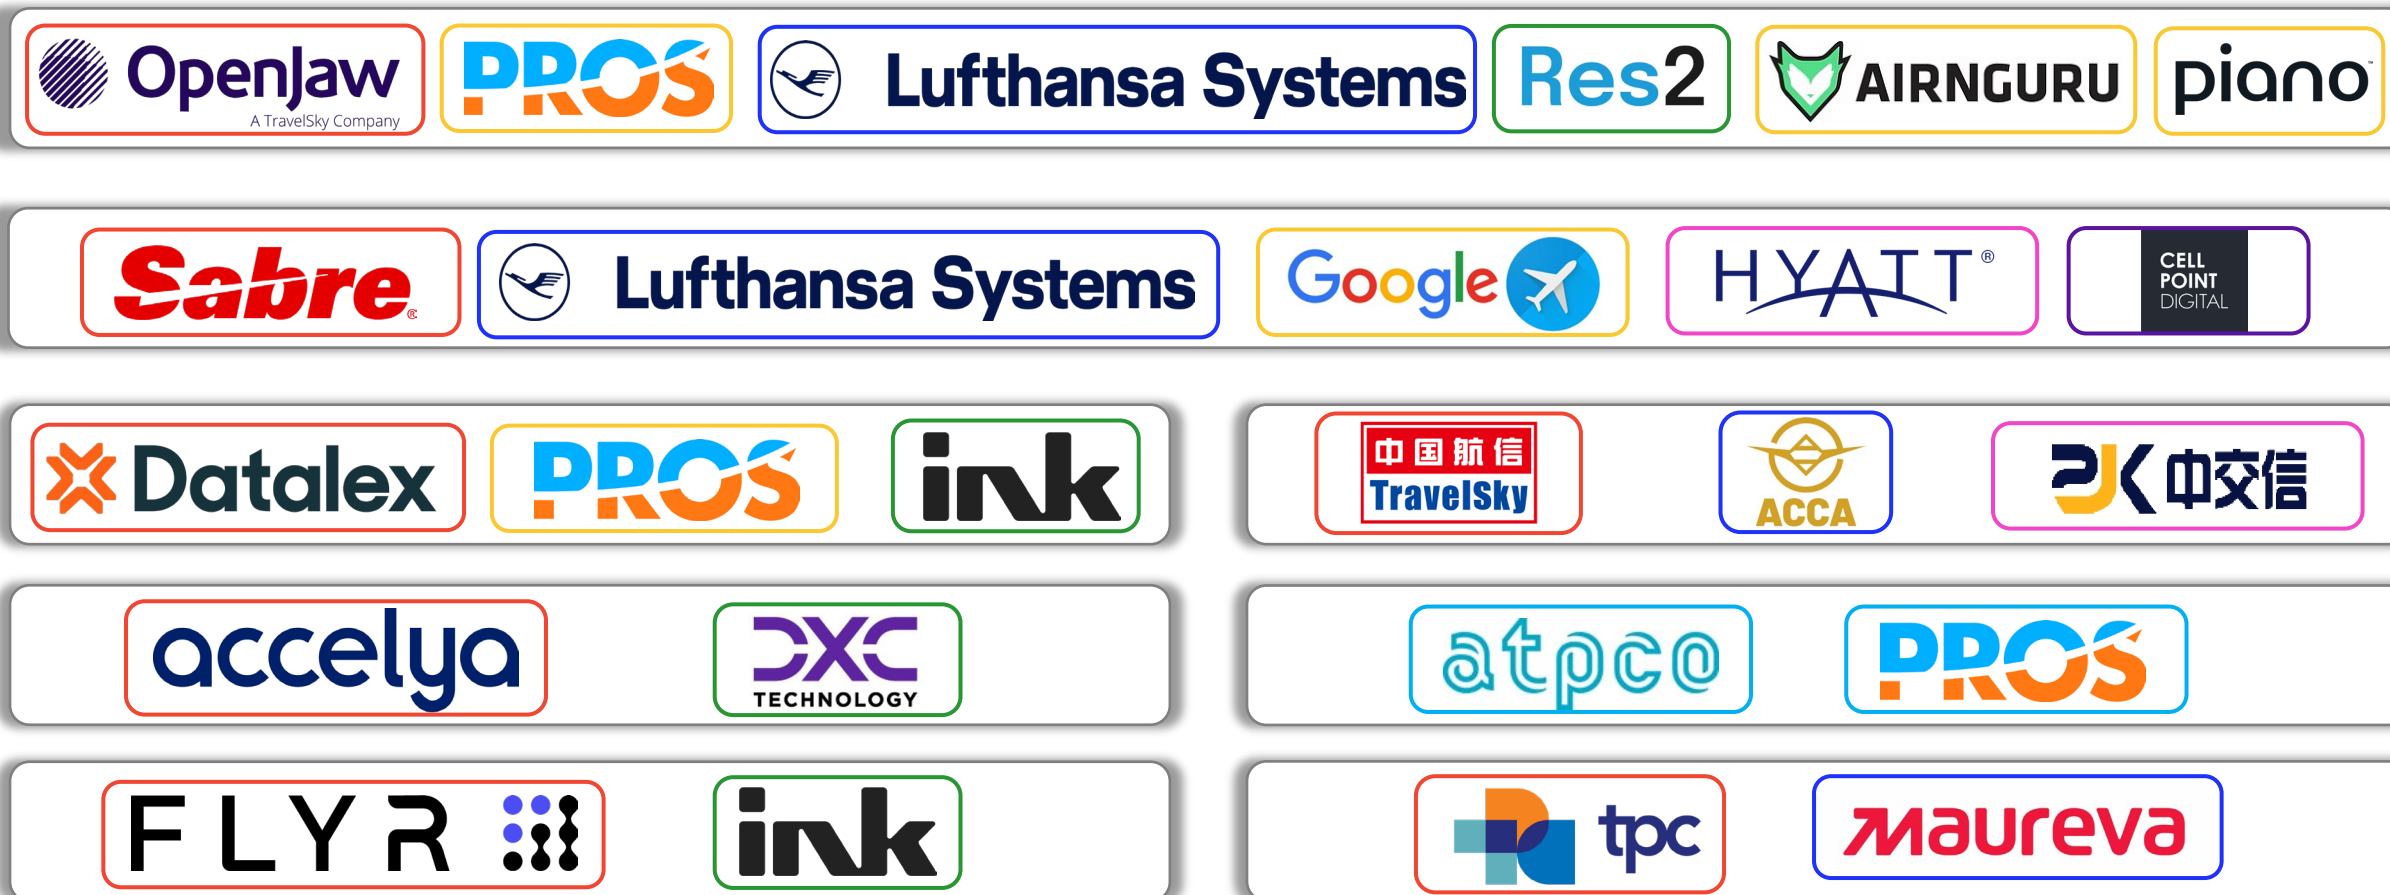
OpenJaw
A TravelSky Company
PROS
Lufthansa Systems
Res2
AIRNGURU
piano

Sabre
Lufthansa Systems
Google
HYATT
CELL POINT DIGITAL

Datalex
PROS
ink

中国航信
TravelSky
ACCA
中交信

accelya
DXC TECHNOLOGY

atpco
PROS

FLYR
ink

tpc
maureva